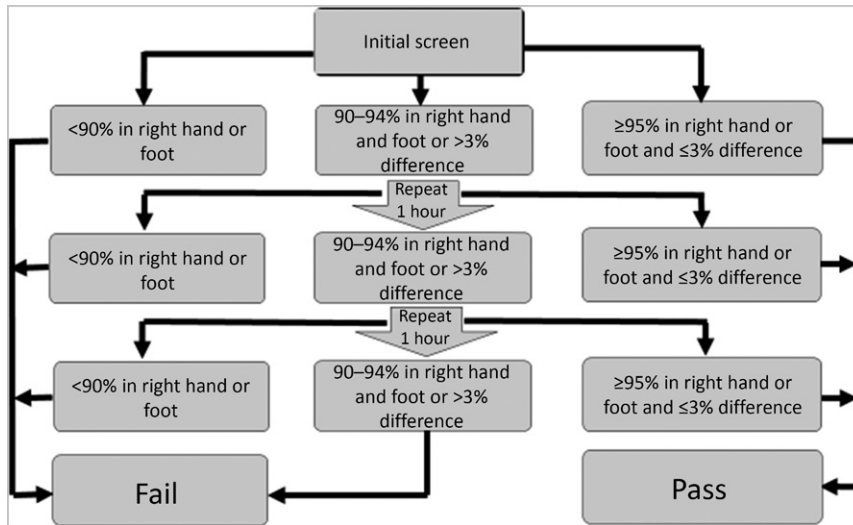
Initial screen

<90% in right hand or foot

90–94% in right hand and foot or >3% difference

≥95% in right hand or foot and ≤3% difference

Repeat 1 hour

<90% in right hand or foot

90–94% in right hand and foot or >3% difference

≥95% in right hand or foot and ≤3% difference

Repeat 1 hour

<90% in right hand or foot

90–94% in right hand and foot or >3% difference

≥95% in right hand or foot and ≤3% difference

Fail

Pass